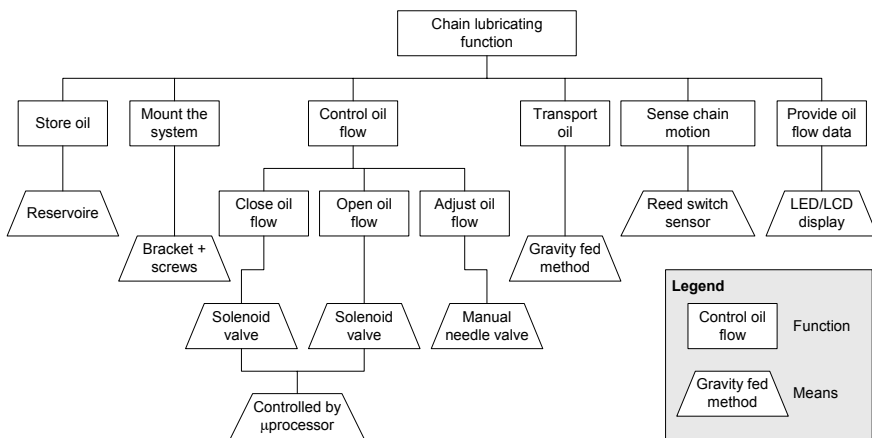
Chain lubricating function

Store oil

Mount the system

Control oil flow

Transport oil

Sense chain motion

Provide oil flow data

Reservoire

Bracket + screws

Close oil flow

Open oil flow

Adjust oil flow

Gravity fed method

Reed switch sensor

LED/LCD display

Solenoid valve

Solenoid valve

Manual needle valve

Controlled by μprocessor

Legend

Control oil flow

Function

Gravity fed method

Means